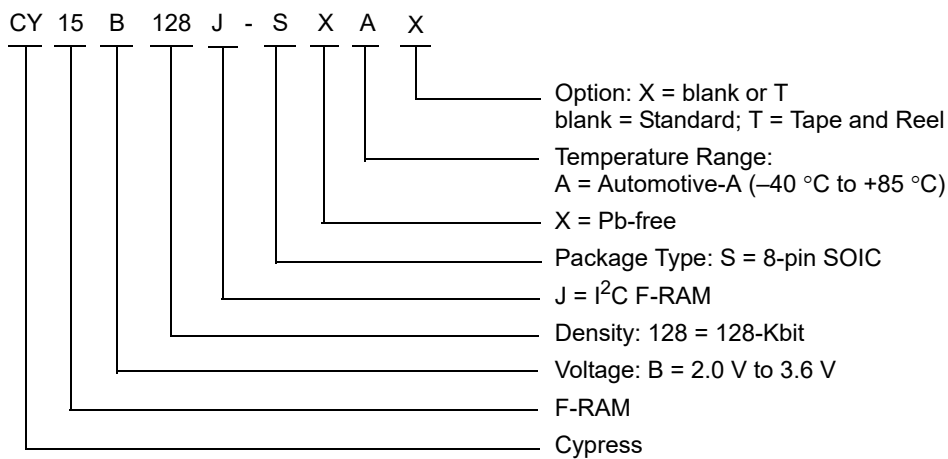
CY 15 B 128 J - S X A X

Option: X = blank or T
blank = Standard; T = Tape and Reel

Temperature Range:
A = Automotive-A (–40 °C to +85 °C)

X = Pb-free

Package Type: S = 8-pin SOIC

J = I$^2$C F-RAM

Density: 128 = 128-Kbit

Voltage: B = 2.0 V to 3.6 V

F-RAM

Cypress